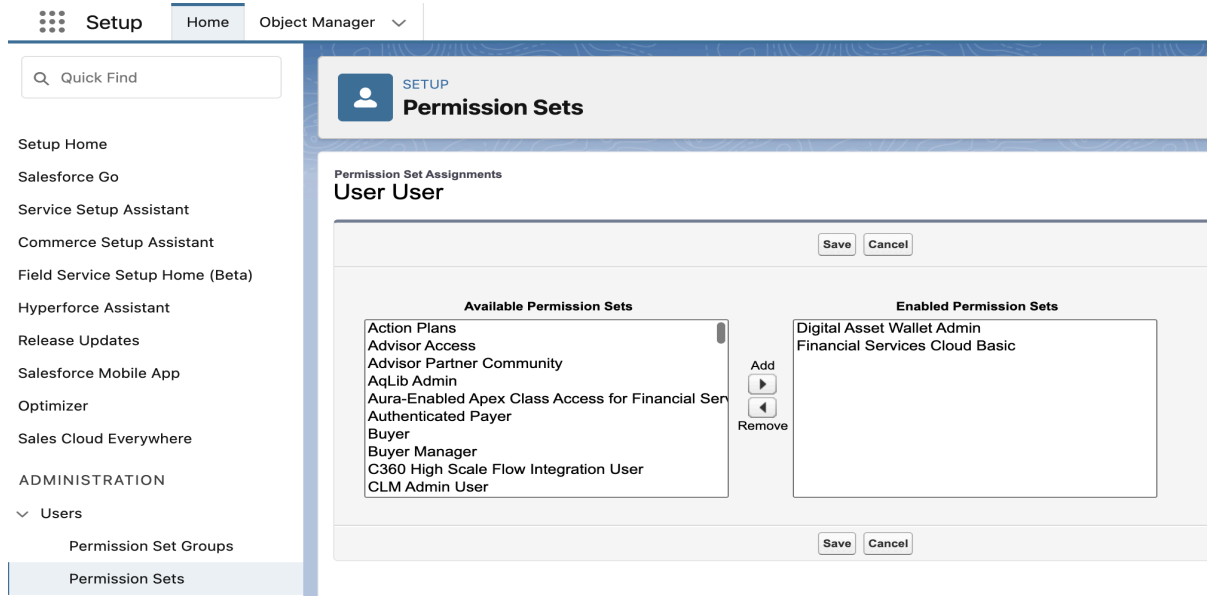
Setup Home Object Manager

Quick Find

Setup Home
Salesforce Go
Service Setup Assistant
Commerce Setup Assistant
Field Service Setup Home (Beta)
Hyperforce Assistant
Release Updates
Salesforce Mobile App
Optimizer
Sales Cloud Everywhere

ADMINISTRATION

Users
Permission Set Groups
Permission Sets

SETUP
Permission Sets

Permission Set Assignments
User User

Save Cancel

Available Permission Sets
Action Plans
Advisor Access
Advisor Partner Community
AqLib Admin
Aura-Enabled Apex Class Access for Financial Serv
Authenticated Payer
Buyer
Buyer Manager
C360 High Scale Flow Integration User
CLM Admin User

Add
Remove

Enabled Permission Sets
Digital Asset Wallet Admin
Financial Services Cloud Basic

Save Cancel